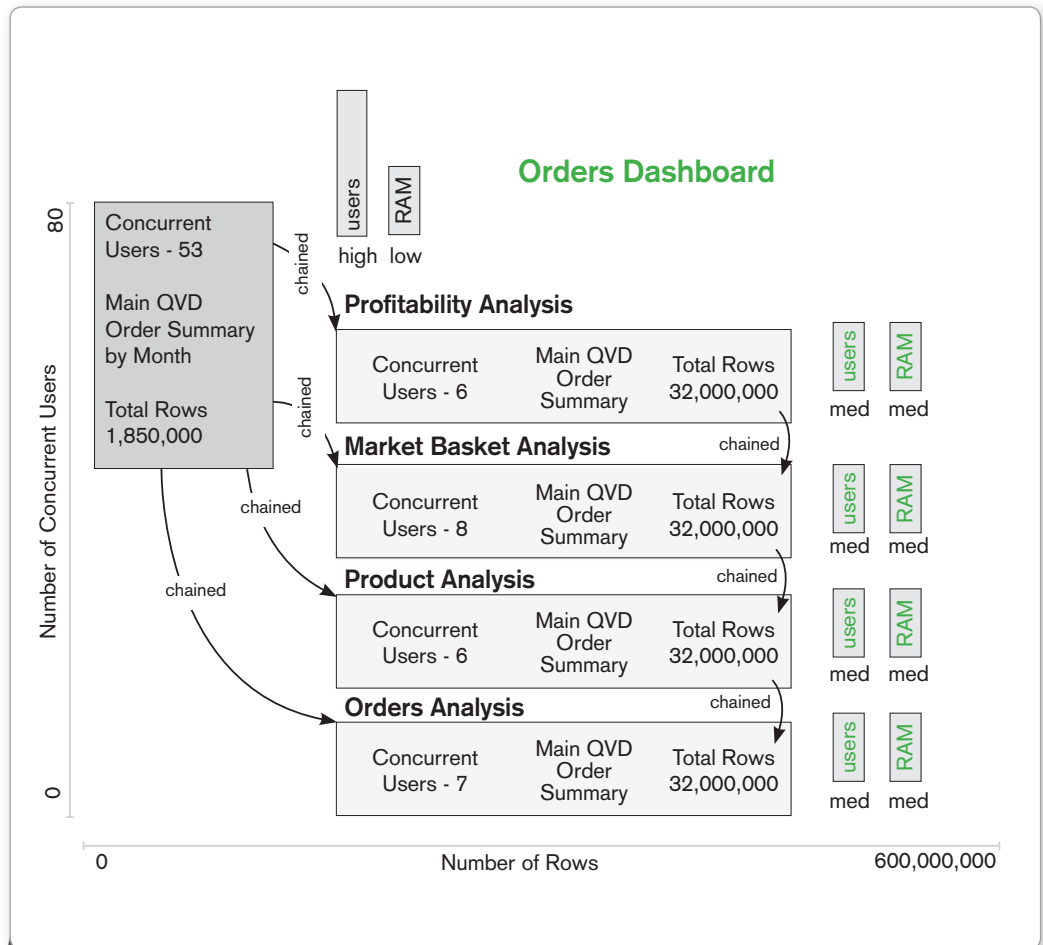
users
RAM
high low

Orders Dashboard

80

Concurrent Users - 53

Main QVD Order Summary by Month

Total Rows 1,850,000

chained

Profitability Analysis

Concurrent Users - 6 | Main QVD Order Summary | Total Rows 32,000,000

users med
RAM med

chained

chained

Market Basket Analysis

Concurrent Users - 8 | Main QVD Order Summary | Total Rows 32,000,000

users med
RAM med

chained

chained

Product Analysis

Concurrent Users - 6 | Main QVD Order Summary | Total Rows 32,000,000

users med
RAM med

chained

chained

Orders Analysis

Concurrent Users - 7 | Main QVD Order Summary | Total Rows 32,000,000

users med
RAM med

Number of Concurrent Users

0

0
Number of Rows
600,000,000